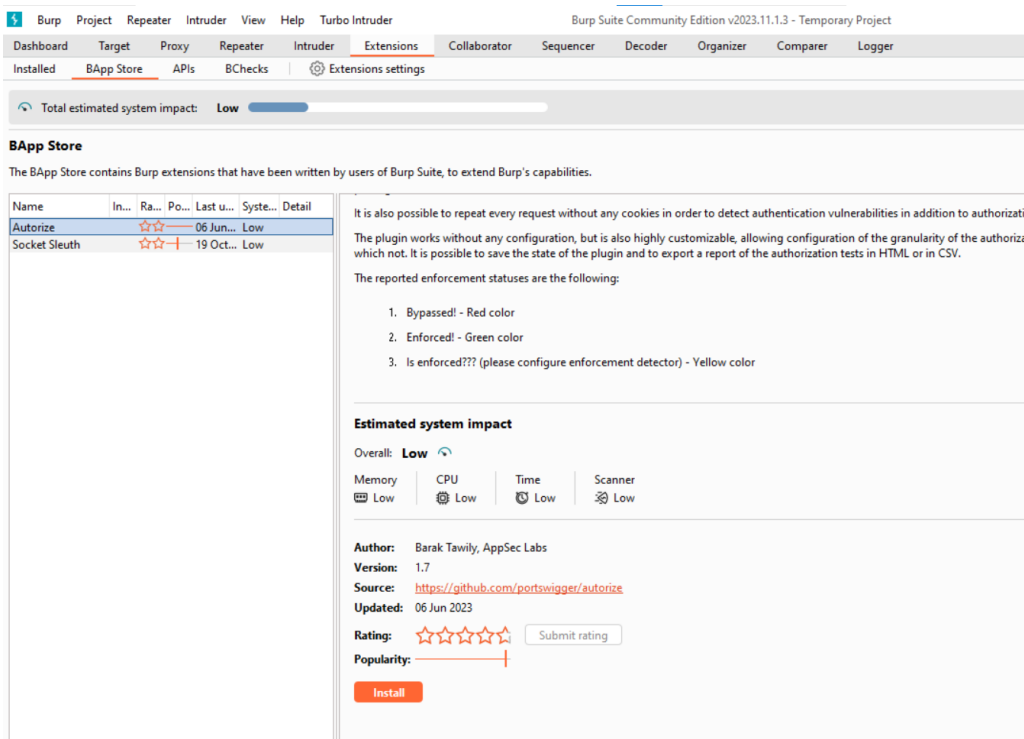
Burp Project Repeater Intruder View Help Turbo Intruder

Burp Suite Community Edition v2023.11.1.3 - Temporary Project

Dashboard Target Proxy Repeater Intruder Extensions Collaborator Sequencer Decoder Organizer Comparer Logger

Installed BApp Store APIs BChecks Extensions settings

Total estimated system impact: Low

BApp Store

The BApp Store contains Burp extensions that have been written by users of Burp Suite, to extend Burp's capabilities.

| Name | In... | Ra... | Po... | Last u... | Syste... | Detail |
|---|---|---|---|---|---|---|
| Autorize | | | | 06 Jun... | Low | |
| Socket Sleuth | | | | 19 Oct... | Low | |

It is also possible to repeat every request without any cookies in order to detect authentication vulnerabilities in addition to authorizati

The plugin works without any configuration, but is also highly customizable, allowing configuration of the granularity of the authoriza which not. It is possible to save the state of the plugin and to export a report of the authorization tests in HTML or in CSV.

The reported enforcement statuses are the following:

1. Bypassed! - Red color
2. Enforced! - Green color
3. Is enforced??? (please configure enforcement detector) - Yellow color

Estimated system impact

Overall: Low

Memory Low
CPU Low
Time Low
Scanner Low

Author: Barak Tawily, AppSec Labs
Version: 1.7
Source: https://github.com/portswigger/autorize
Updated: 06 Jun 2023
Rating: Submit rating
Popularity:

Install